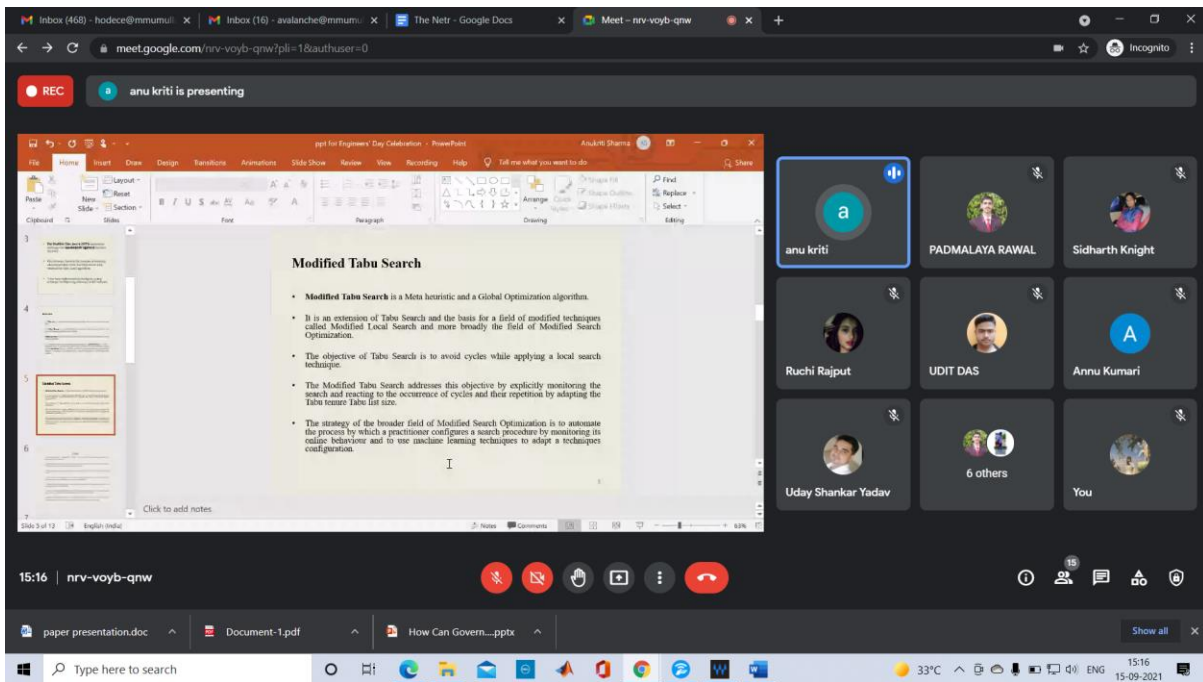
Inbox (468) - hodece@mmumull × | Inbox (16) - avalanche@mmumul × | The Netr - Google Docs × | Meet – nrv-voyb-qnw × +

meet.google.com/nrv-voyb-qnw?pli=1&authuser=0

Incognito

REC

a anu kriti is presenting

ppt for Engineers' Day Celebration - PowerPoint

Anukriti Sharma

File Home Insert Draw Design Transitions Animations Slide Show Review View Recording Help Tell me what you want to do

Share

Paste New Slide Layout Reset Section Clipboard Slides Font Paragraph Arrange Quick Styles Shape Fill Shape Outline Shape Effects Drawing Find Replace Select Editing

Modified Tabu Search

• Modified Tabu Search is a Meta heuristic and a Global Optimization algorithm.

• It is an extension of Tabu Search and the basis for a field of modified techniques called Modified Local Search and more broadly the field of Modified Search Optimization.

• The objective of Tabu Search is to avoid cycles while applying a local search technique.

• The Modified Tabu Search addresses this objective by explicitly monitoring the search and reacting to the occurrence of cycles and their repetition by adapting the Tabu tenure Tabu list size.

• The strategy of the broader field of Modified Search Optimization is to automate the process by which a practitioner configures a search procedure by monitoring its online behaviour and to use machine learning techniques to adapt a techniques configuration.

Click to add notes

Slide 5 of 12 English (India) Notes Comments 83%

a
anu kriti
PADMALAYA RAWAL
Sidharth Knight
Ruchi Rajput
UDIT DAS
A
Annu Kumari
Uday Shankar Yadav
6 others
You

15:16 | nrv-voyb-qnw

15

paper presentation.doc
Document-1.pdf
How Can Govern....pptx
Show all

Type here to search

33°C ENG 15:16 15-09-2021